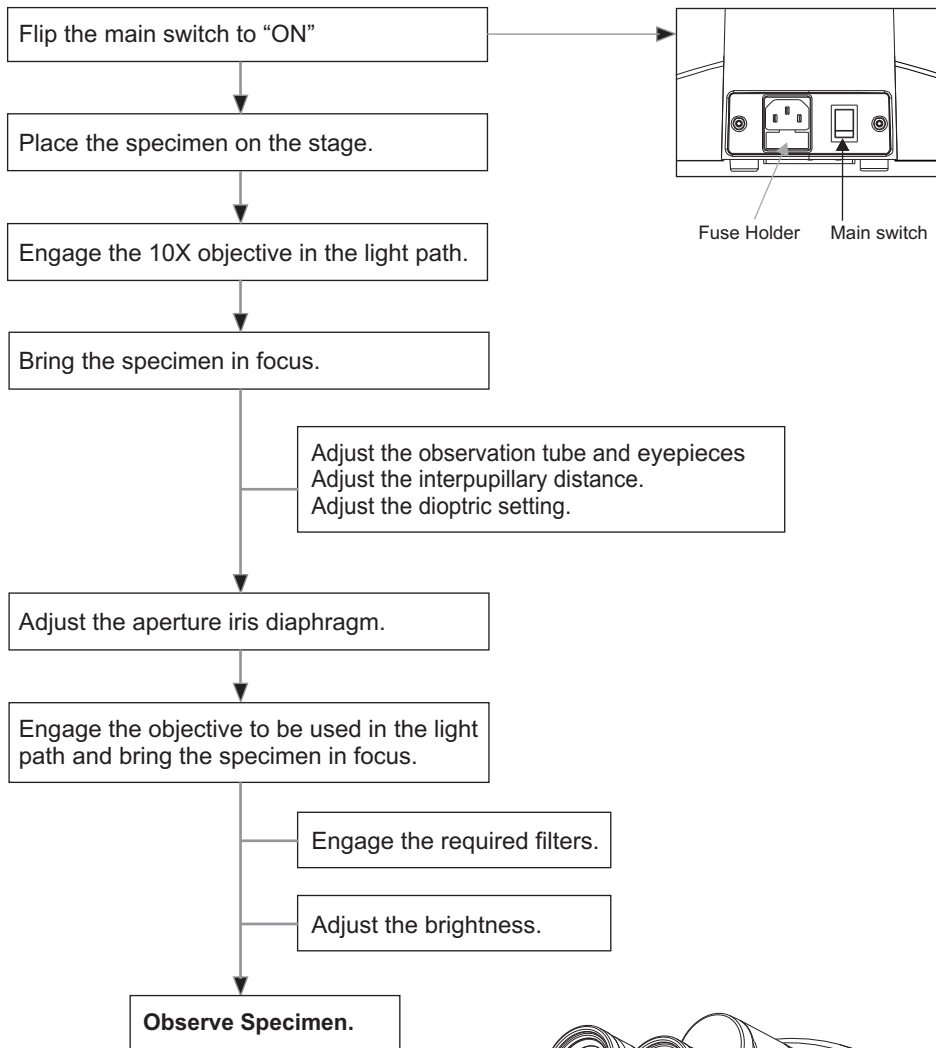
Flip the main switch to “ON”

Fuse Holder

Main switch

Place the specimen on the stage.

Engage the 10X objective in the light path.

Bring the specimen in focus.

Adjust the observation tube and eyepieces
Adjust the interpupillary distance.
Adjust the dioptric setting.

Adjust the aperture iris diaphragm.

Engage the objective to be used in the light path and bring the specimen in focus.

Engage the required filters.

Adjust the brightness.

**Observe Specimen.**